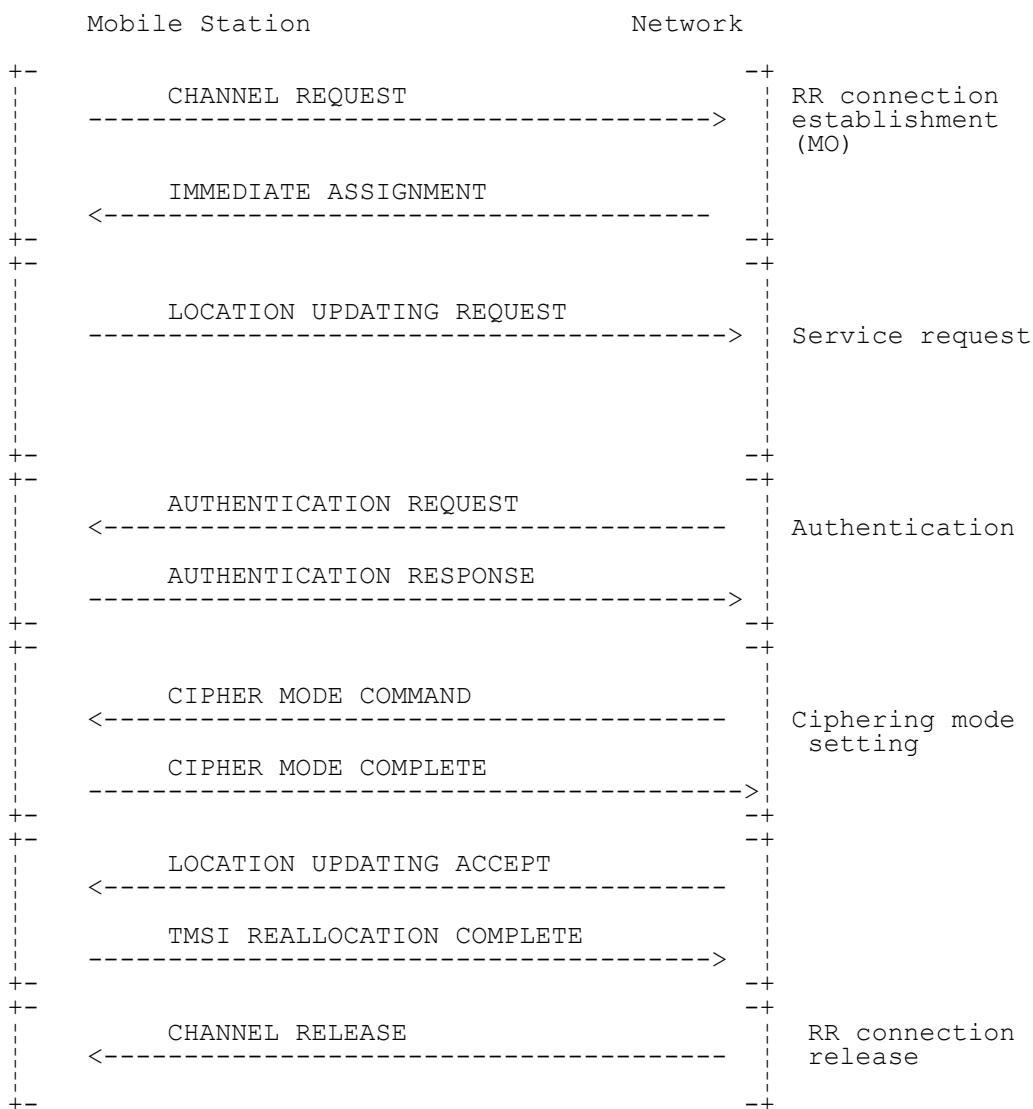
Mobile Station Network

CHANNEL REQUEST

RR connection establishment (MO)

IMMEDIATE ASSIGNMENT

LOCATION UPDATING REQUEST

Service request

AUTHENTICATION REQUEST

Authentication

AUTHENTICATION RESPONSE

CIPHER MODE COMMAND

Ciphering mode setting

CIPHER MODE COMPLETE

LOCATION UPDATING ACCEPT

TMSI REALLOCATION COMPLETE

CHANNEL RELEASE

RR connection release